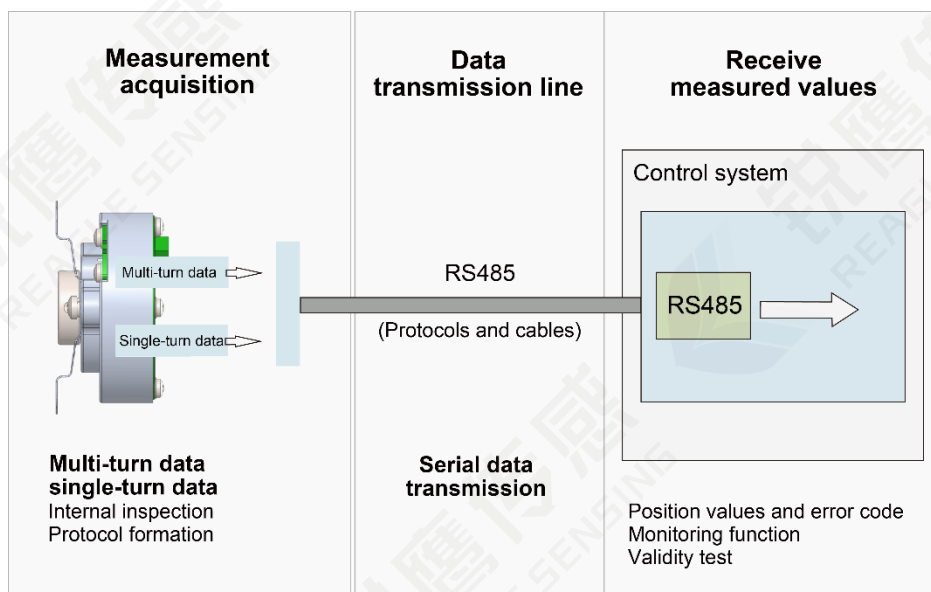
Measurement acquisition

Data transmission line

Receive measured values

Control system

Multi-turn data

Single-turn data

RS485

(Protocols and cables)

RS485

Multi-turn data single-turn data
Internal inspection
Protocol formation

Serial data transmission

Position values and error code
Monitoring function
Validity test